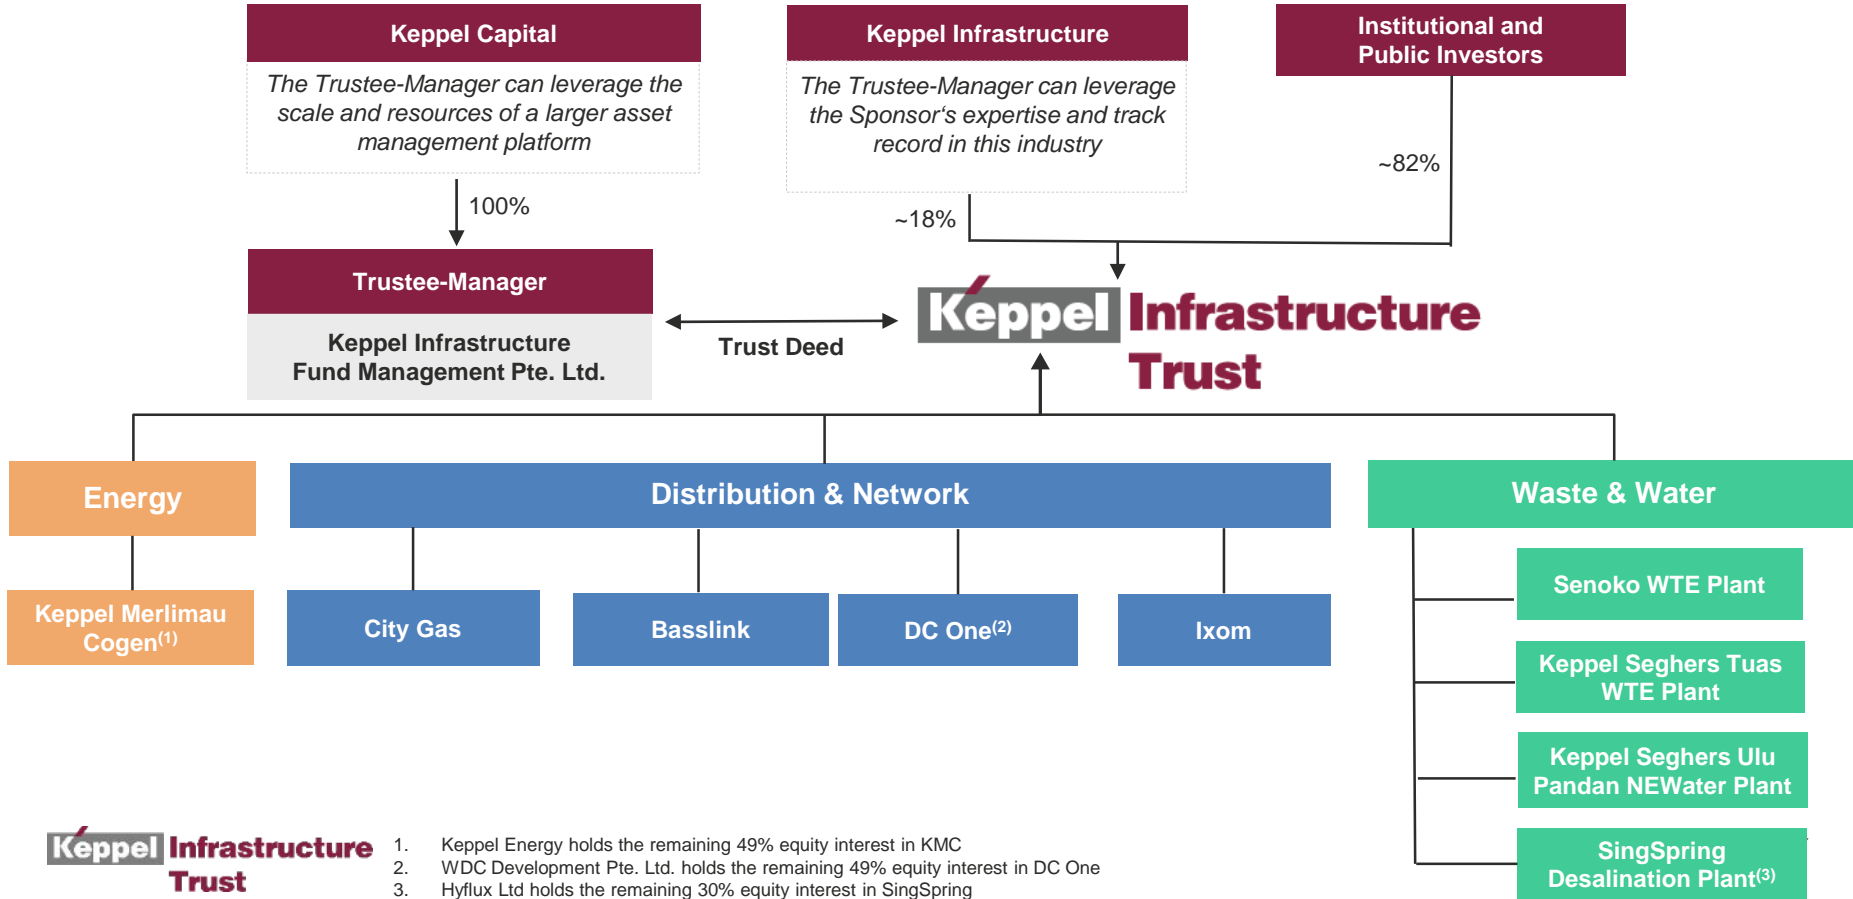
Keppel Capital

The Trustee-Manager can leverage the scale and resources of a larger asset management platform

Keppel Infrastructure

The Trustee-Manager can leverage the Sponsor's expertise and track record in this industry

Institutional and Public Investors

100%

~18%

~82%

Trustee-Manager

Keppel Infrastructure Fund Management Pte. Ltd.

Trust Deed

Keppel Infrastructure Trust

Energy

Distribution & Network

Waste & Water

Keppel Merlimau Cogen$^{(1)}$

City Gas

Basslink

DC One$^{(2)}$

Ixom

Senoko WTE Plant

Keppel Seghers Tuas WTE Plant

Keppel Seghers Ulu Pandan NEWater Plant

SingSpring Desalination Plant$^{(3)}$

Keppel Infrastructure Trust

1. Keppel Energy holds the remaining 49% equity interest in KMC
2. WDC Development Pte. Ltd. holds the remaining 49% equity interest in DC One
3. Hyflux Ltd holds the remaining 30% equity interest in SingSpring